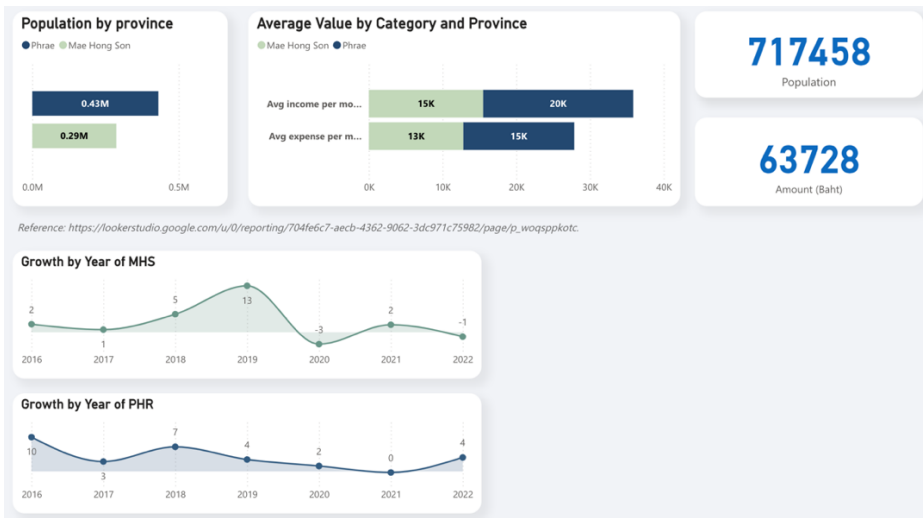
Population by province

Phrae Mae Hong Son

0.43M

0.29M

0.0M 0.5M

Average Value by Category and Province

Mae Hong Son Phrae

Avg income per mo...

15K 20K

Avg expense per m...

13K 15K

0K 10K 20K 30K 40K

717458

Population

63728

Amount (Baht)

Reference: https://lookerstudio.google.com/u/0/reporting/704fe6c7-aecb-4362-9062-3dc971c75982/page/p_woqsppkotc.

Growth by Year of MHS

2 1 5 13 -3 2 -1

2016 2017 2018 2019 2020 2021 2022

Growth by Year of PHR

10 3 7 4 2 0 4

2016 2017 2018 2019 2020 2021 2022